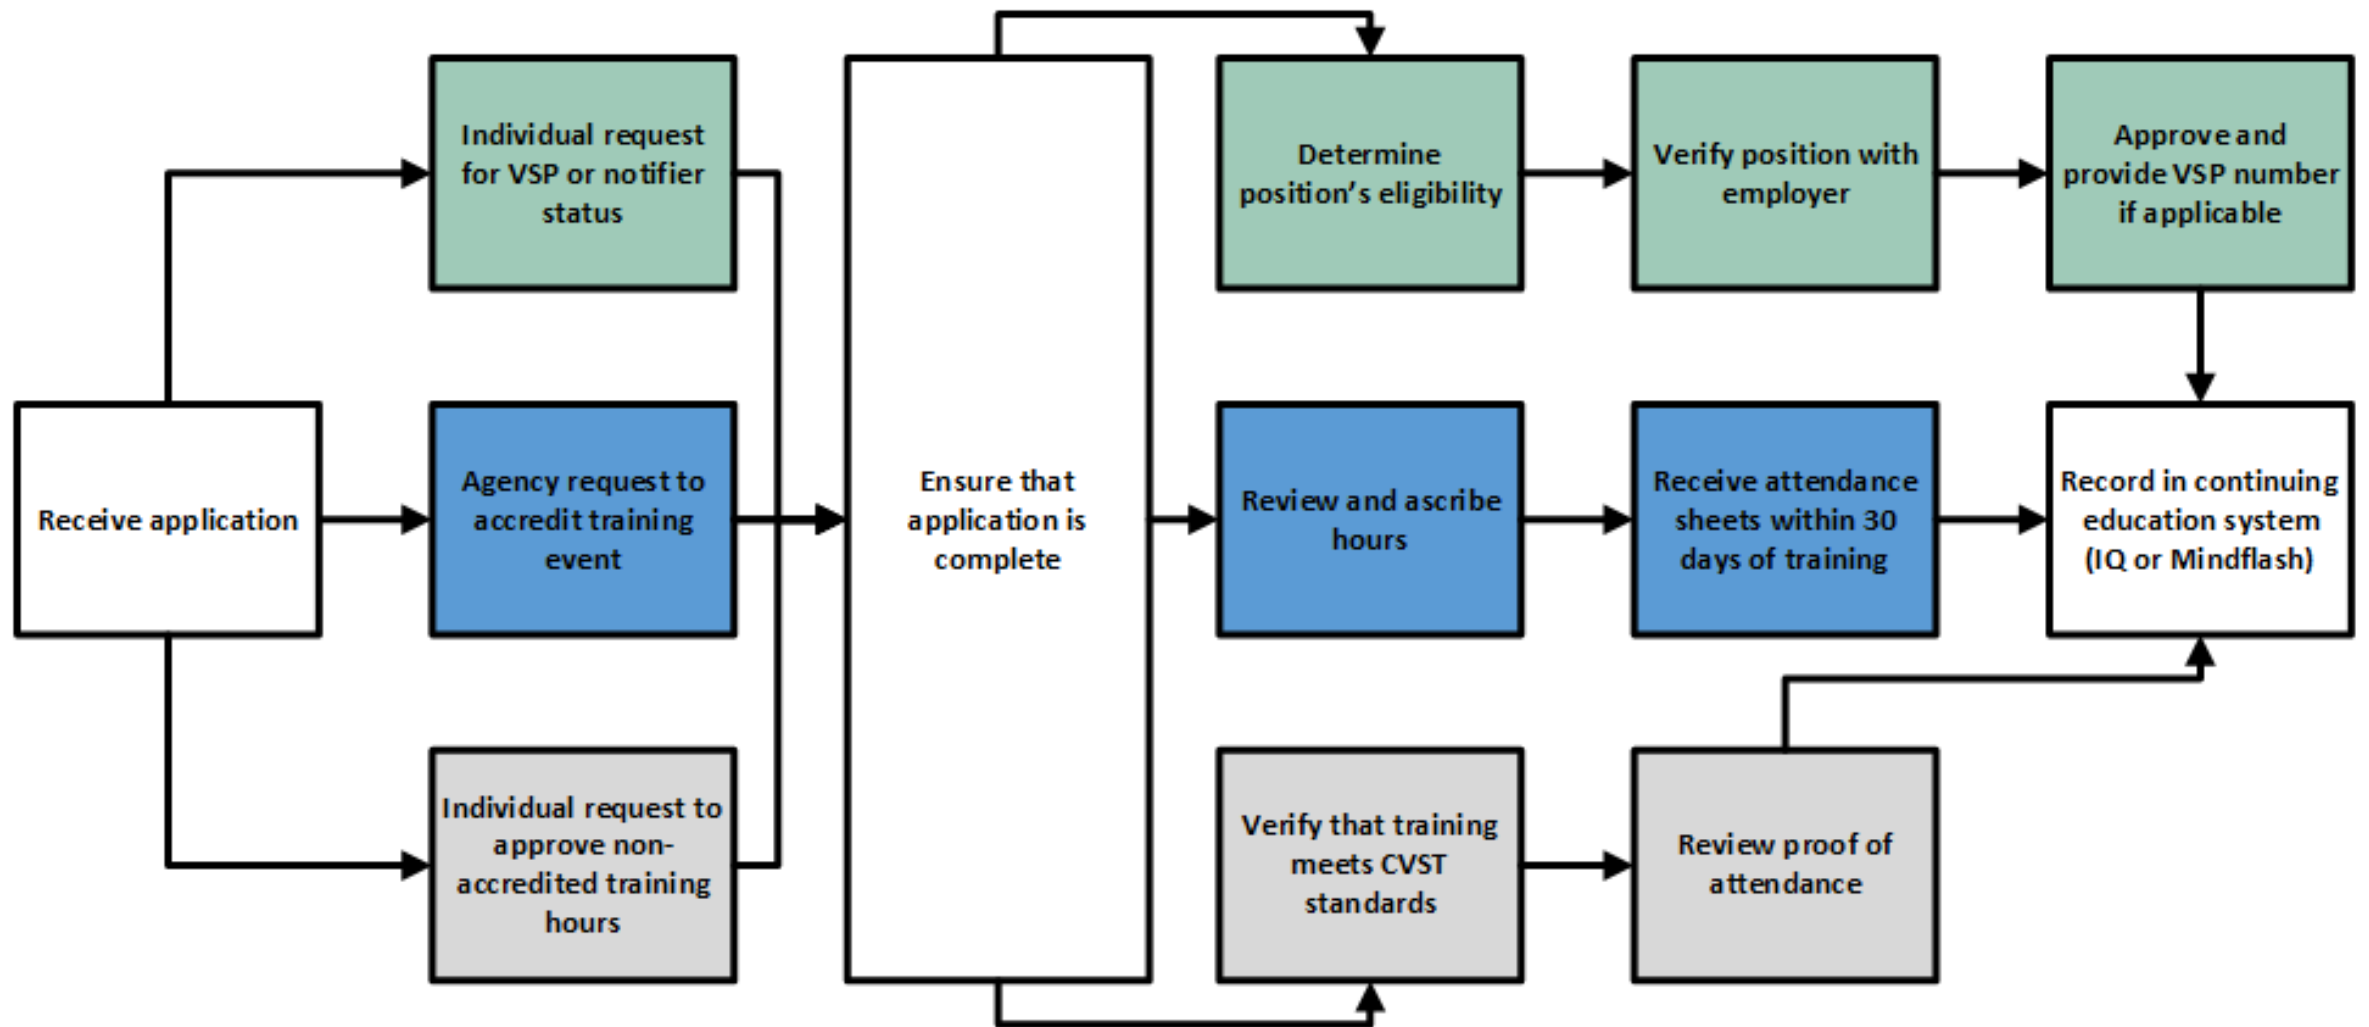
Receive application

Individual request for VSP or notifier status

Agency request to accredit training event

Individual request to approve non-accredited training hours

Ensure that application is complete

Determine position's eligibility

Verify position with employer

Approve and provide VSP number if applicable

Review and ascribe hours

Receive attendance sheets within 30 days of training

Record in continuing education system (IQ or Mindflash)

Verify that training meets CVST standards

Review proof of attendance